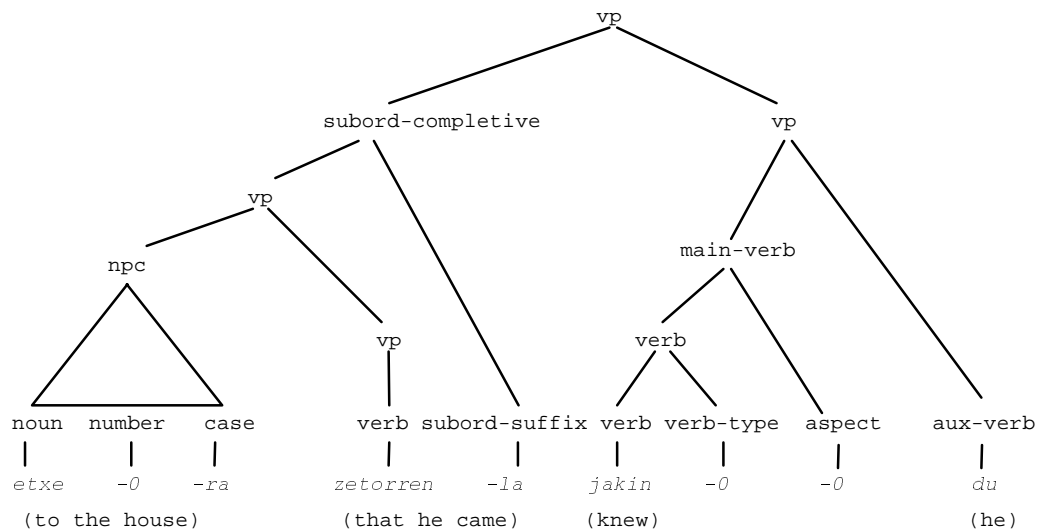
vp

subord-completive

vp

vp

npc

main-verb

vp

verb

noun number case verb subord-suffix verb verb-type aspect aux-verb

etxe -0 -ra zetorren -la jakin -0 -0 du

(to the house) (that he came) (knew) (he)